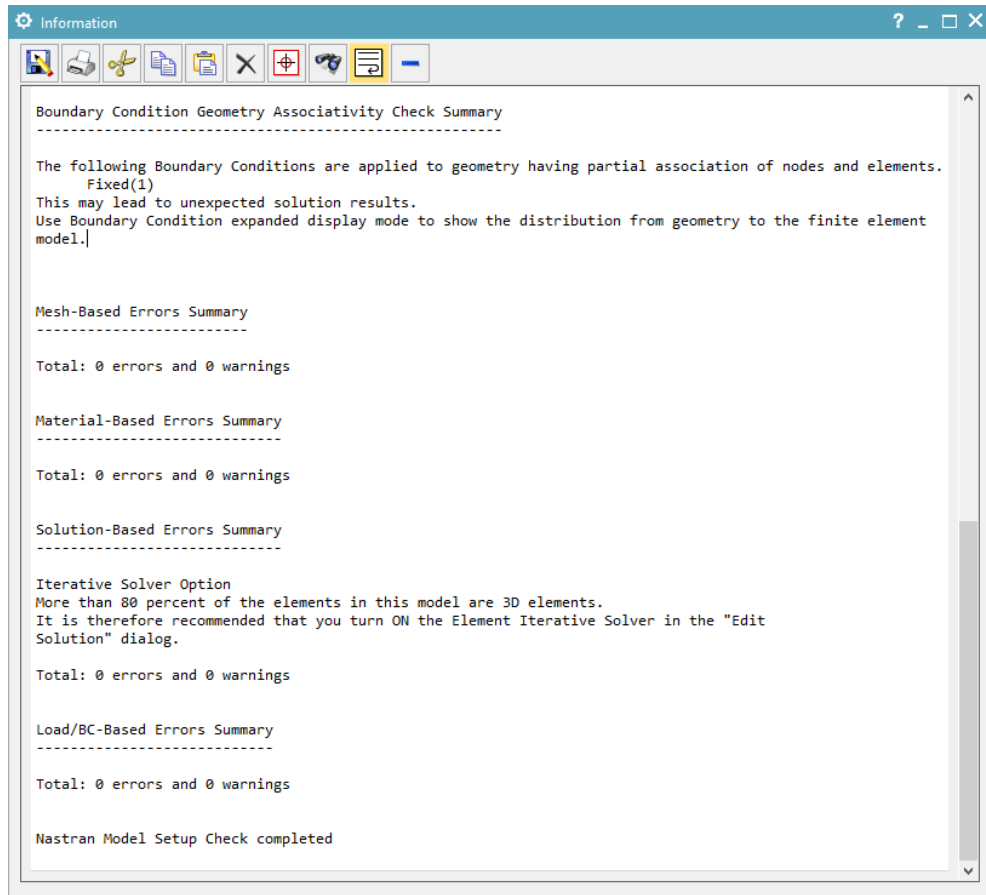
Information

? _ □ ✕

Boundary Condition Geometry Associativity Check Summary
-------------------------------------------------------

The following Boundary Conditions are applied to geometry having partial association of nodes and elements.
Fixed(1)
This may lead to unexpected solution results.
Use Boundary Condition expanded display mode to show the distribution from geometry to the finite element model.

Mesh-Based Errors Summary
-------------------------

Total: 0 errors and 0 warnings

Material-Based Errors Summary
-----------------------------

Total: 0 errors and 0 warnings

Solution-Based Errors Summary
-----------------------------

Iterative Solver Option
More than 80 percent of the elements in this model are 3D elements.
It is therefore recommended that you turn ON the Element Iterative Solver in the "Edit Solution" dialog.

Total: 0 errors and 0 warnings

Load/BC-Based Errors Summary
----------------------------

Total: 0 errors and 0 warnings

Nastran Model Setup Check completed